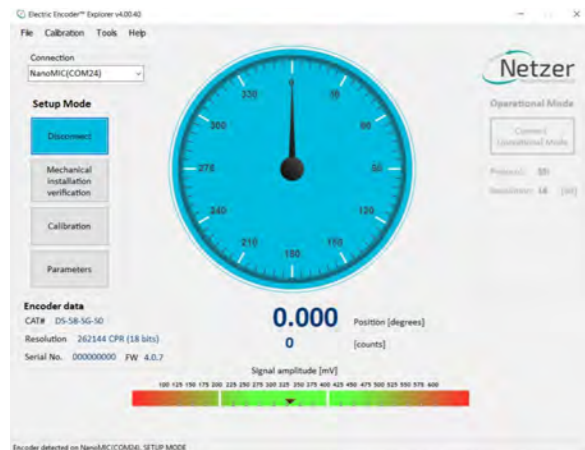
Electric Encoder™ Explorer v4.00.40

File Calibration Tools Help

Connection
NanoMIC(COM24)

Setup Mode

Disconnect

Mechanical installation verification

Calibration

Parameters

0 30 60 90 120 150 180 210 240 270 300 330

Netzer

Operational Mode

Connect Operational Mode

Protocol: SSI

Resolution: 18 [bit]

Encoder data
CAT# DS-58-SG-50
Resolution 262144 CPR (18 bits)
Serial No. 000000000 FW 4.0.7

0.000 Position [degrees]
0 [counts]

Signal amplitude [mV]
100 125 150 175 200 225 250 275 300 325 350 375 400 425 450 475 500 525 550 575 600

Encoder detected on NanoMIC(COM24). SETUP MODE